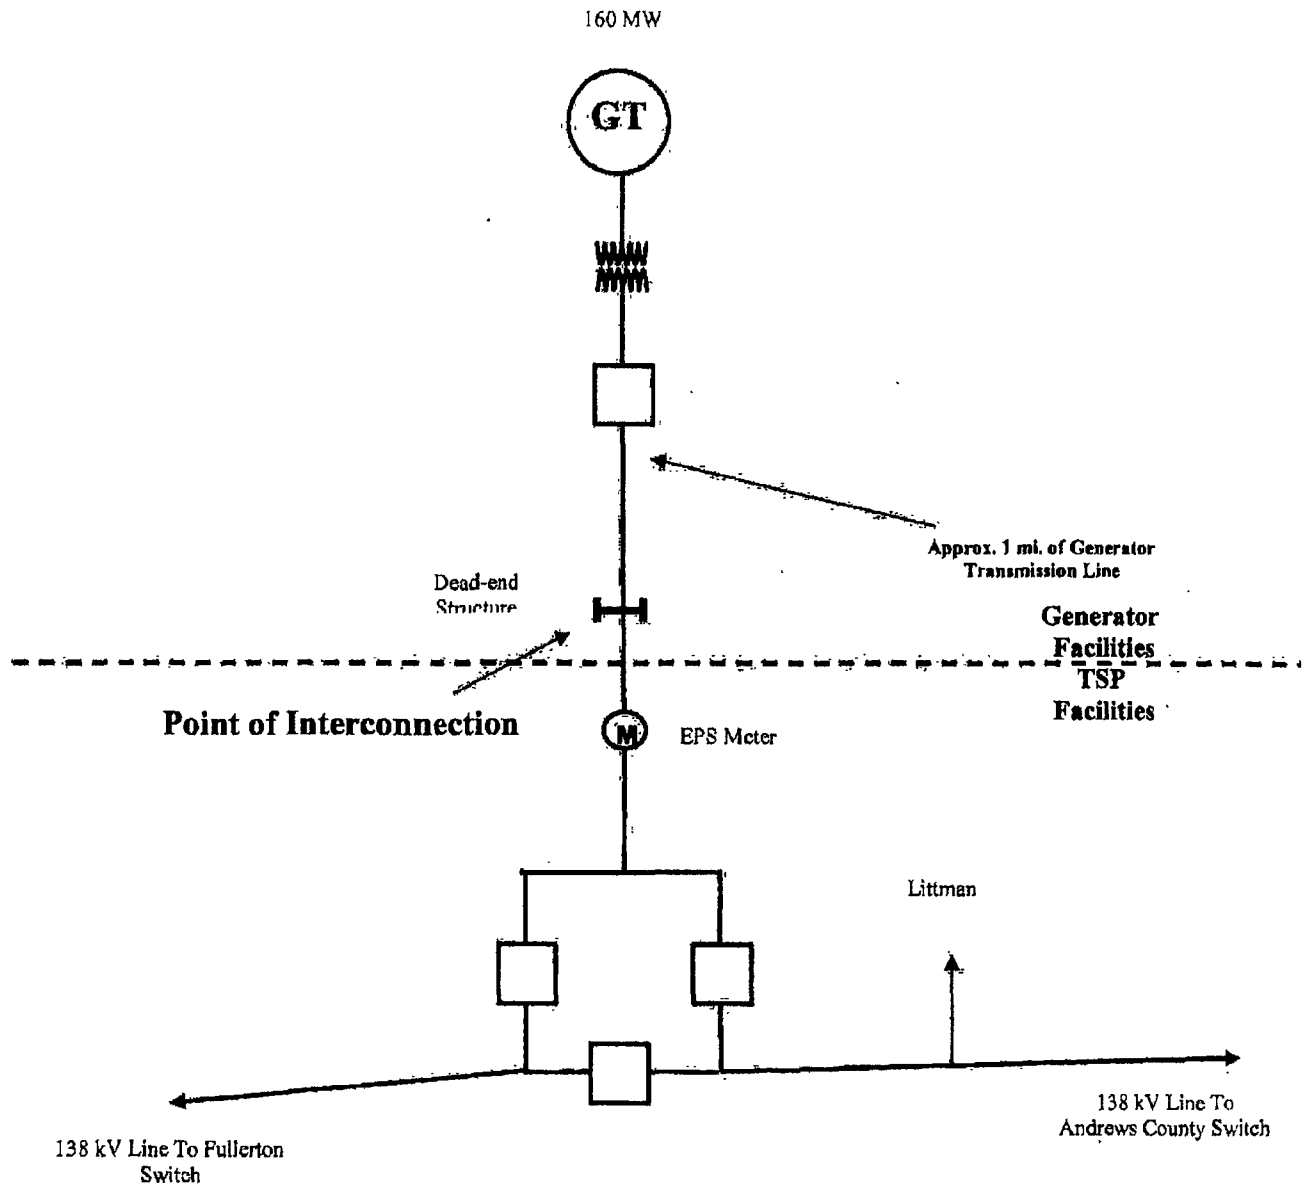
160 MW

GT

Approx. 1 mi. of Generator Transmission Line

Dead-end Structure

Generator Facilities

TSP Facilities

Point of Interconnection

M

EPS Meter

Littman

138 kV Line To Fullerton Switch

138 kV Line To Andrews County Switch